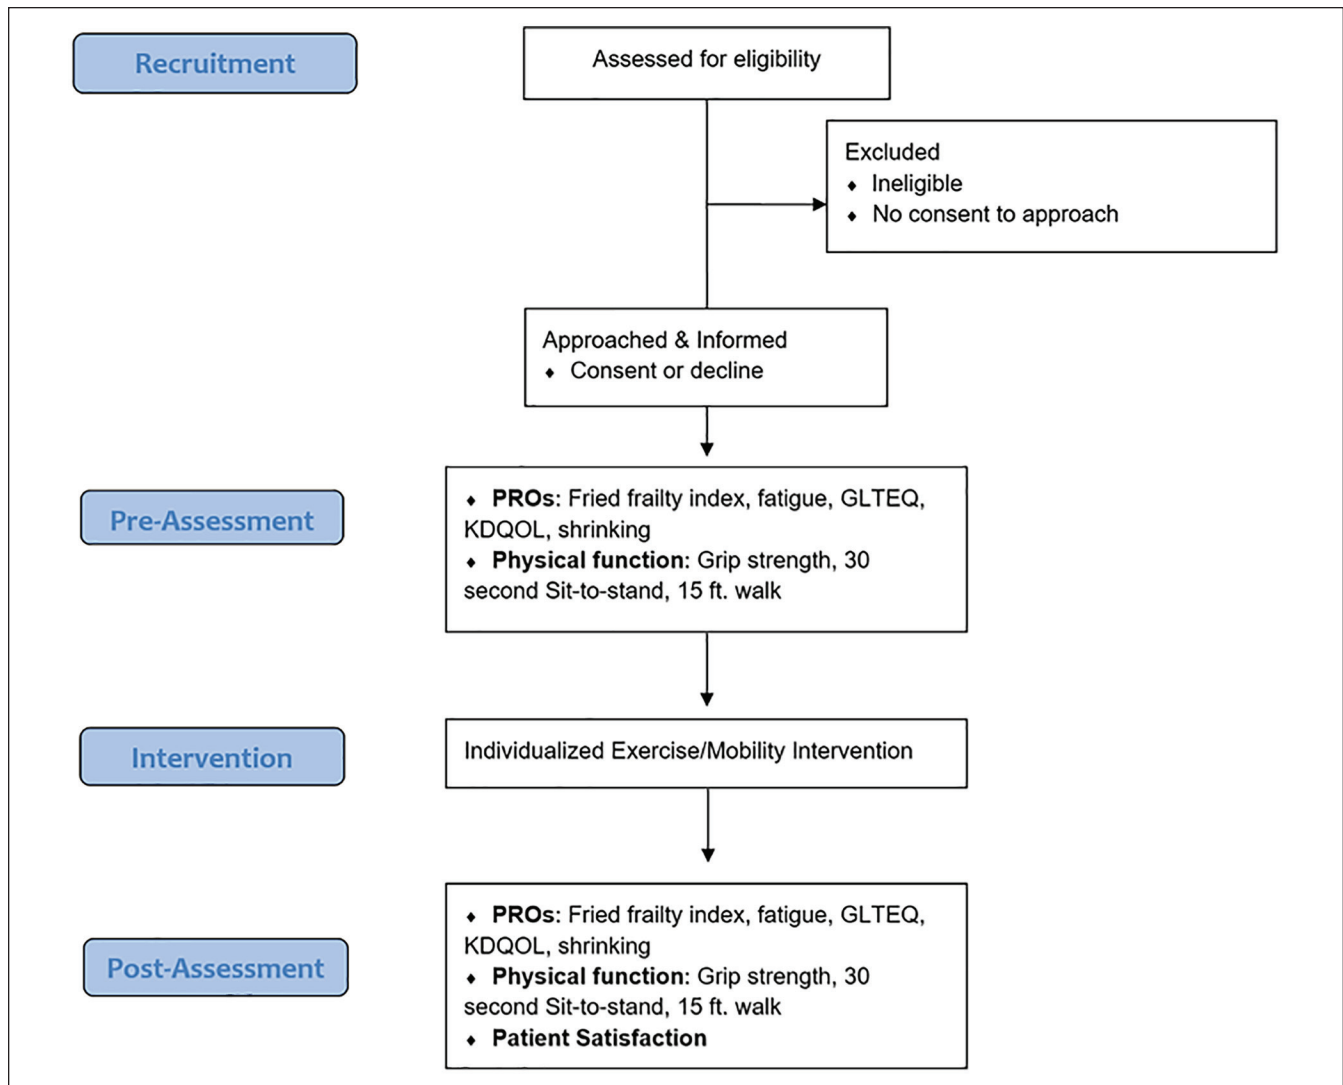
Recruitment

Assessed for eligibility

Excluded
♦ Ineligible
♦ No consent to approach

Approached & Informed
♦ Consent or decline

Pre-Assessment

♦ **PROs**: Fried frailty index, fatigue, GLTEQ, KDQOL, shrinking
♦ **Physical function:** Grip strength, 30 second Sit-to-stand, 15 ft. walk

Intervention

Individualized Exercise/Mobility Intervention

Post-Assessment

♦ **PROs**: Fried frailty index, fatigue, GLTEQ, KDQOL, shrinking
♦ **Physical function:** Grip strength, 30 second Sit-to-stand, 15 ft. walk
♦ **Patient Satisfaction**